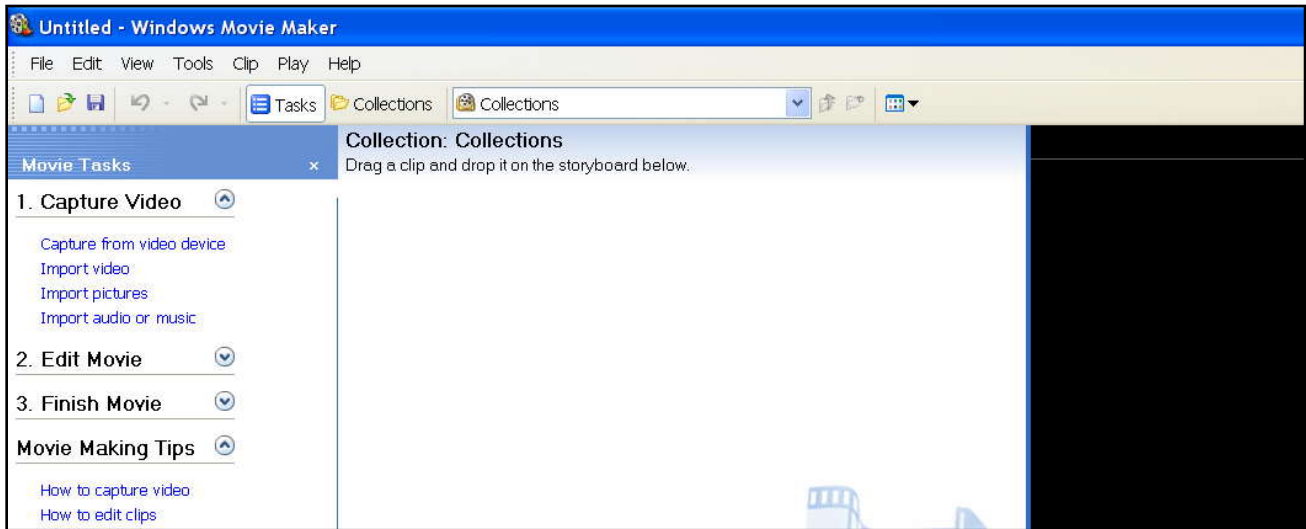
Untitled - Windows Movie Maker

File Edit View Tools Clip Play Help

Tasks Collections Collections

Movie Tasks ×

1. Capture Video

Capture from video device
Import video
Import pictures
Import audio or music

2. Edit Movie

3. Finish Movie

Movie Making Tips

How to capture video
How to edit clips

Collection: Collections
Drag a clip and drop it on the storyboard below.